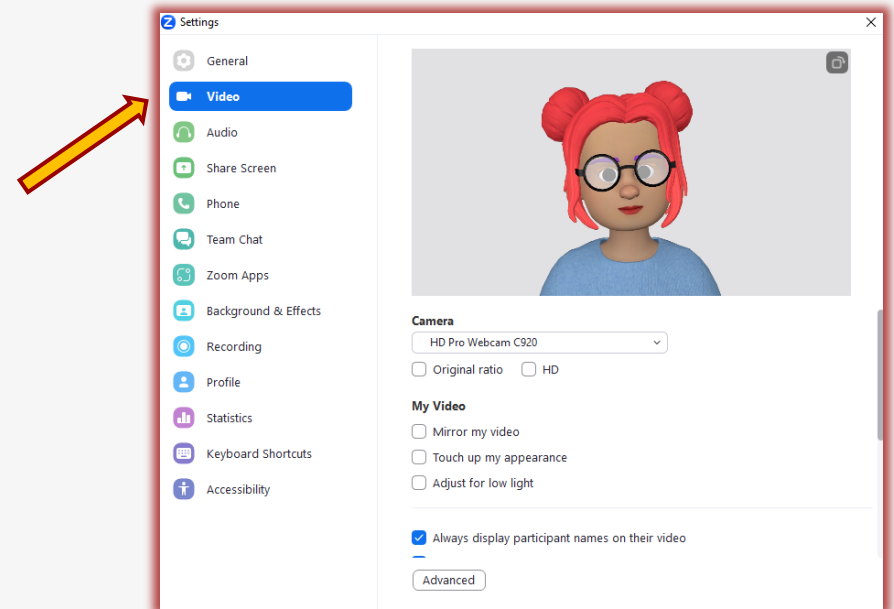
Settings

General
Video
Audio
Share Screen
Phone
Team Chat
Zoom Apps
Background & Effects
Recording
Profile
Statistics
Keyboard Shortcuts
Accessibility

Camera
HD Pro Webcam C920
Original ratio
HD

My Video
Mirror my video
Touch up my appearance
Adjust for low light

Always display participant names on their video

Advanced